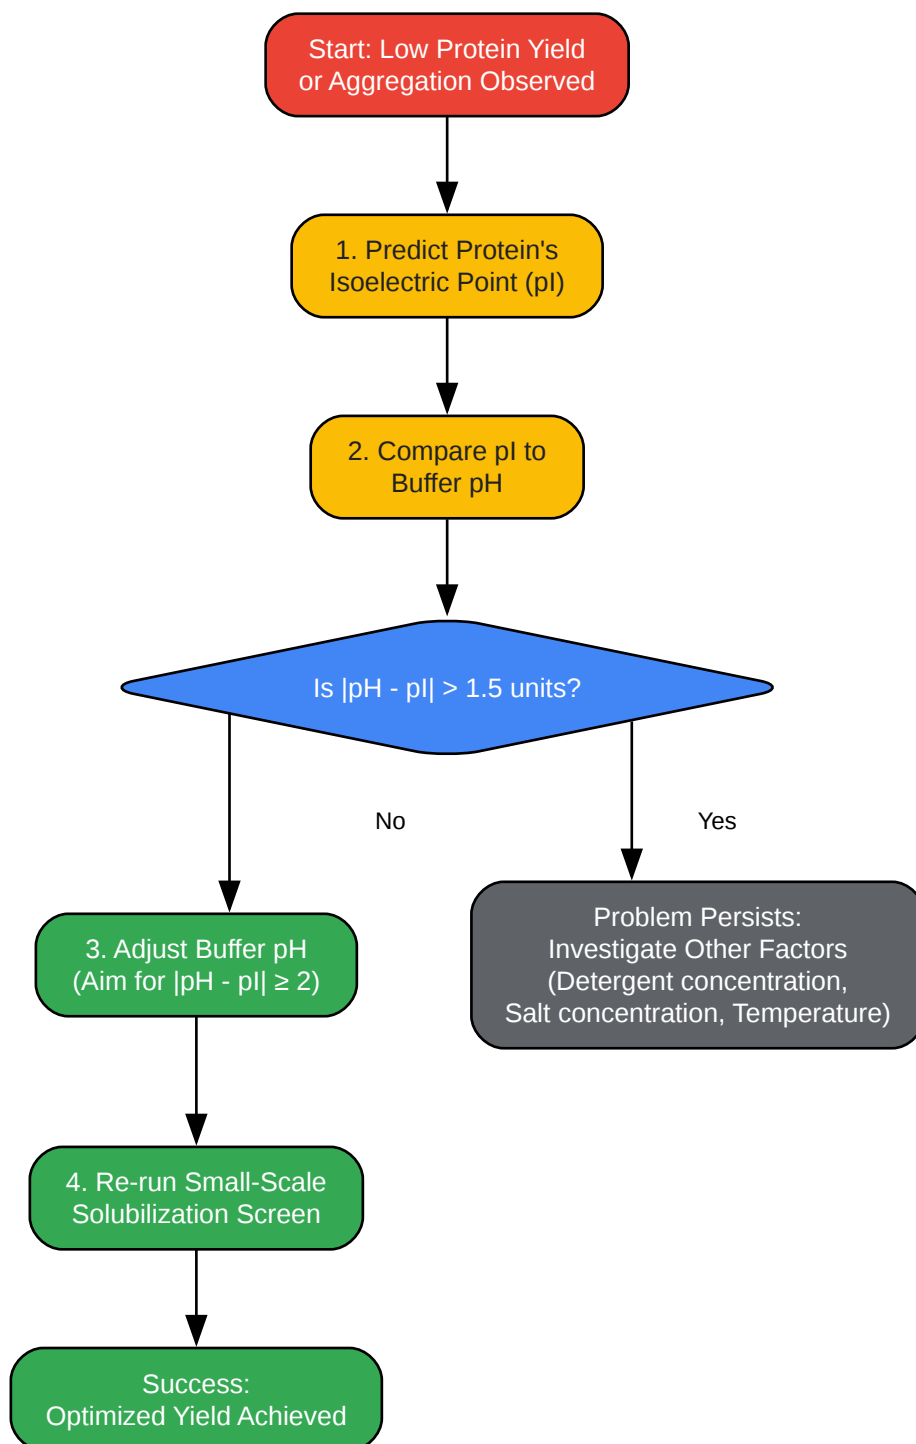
Start: Low Protein Yield or Aggregation Observed

1. Predict Protein's Isoelectric Point (pI)

2. Compare pI to Buffer pH

Is |pH - pI| > 1.5 units?

No

Yes

3. Adjust Buffer pH (Aim for |pH - pI| ≥ 2)

Problem Persists: Investigate Other Factors (Detergent concentration, Salt concentration, Temperature)

4. Re-run Small-Scale Solubilization Screen

Success: Optimized Yield Achieved